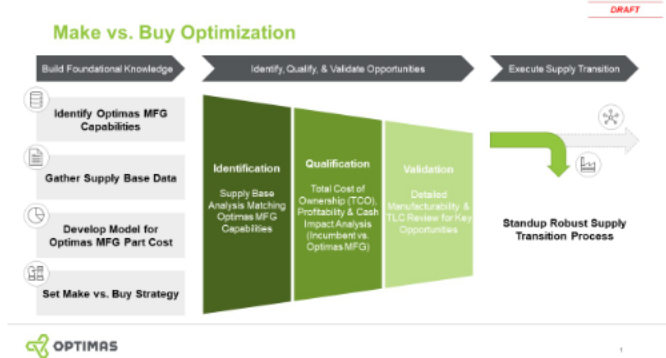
DRAFT

Make vs. Buy Optimization

Build Foundational Knowledge

Identify, Qualify, & Validate Opportunities

Execute Supply Transition

Identify Optimas MFG Capabilities

Gather Supply Base Data

Develop Model for Optimas MFG Part Cost

Set Make vs. Buy Strategy

Identification

Supply Base Analysis Matching Optimas MFG Capabilities

Qualification

Total Cost of Ownership (TCO), Profitability & Cash Impact Analysis (Incumbent vs. Optimas MFG)

Validation

Detailed Manufacturability & TLC Review for Key Opportunities

Standup Robust Supply Transition Process

OPTIMAS

1